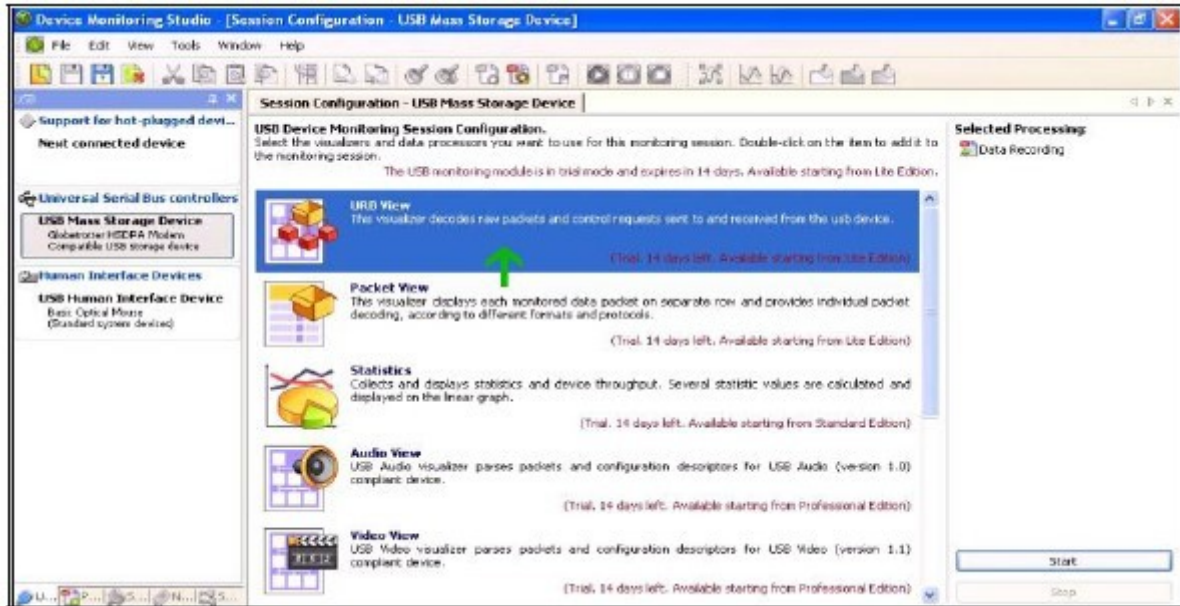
Device Monitoring Studio - [Session Configuration - USB Mass Storage Device]

File Edit View Tools Window Help

Support for hot-plugged devi...
Next connected device

Universal Serial Bus controllers
USB Mass Storage Device
Globetrotter HSDPA Modem
Compatible USB storage device

Human Interface Devices
USB Human Interface Device
Basic Optical Mouse
(Standard system devices)

Session Configuration - USB Mass Storage Device

USB Device Monitoring Session Configuration.
Select the visualizers and data processors you want to use for this monitoring session. Double-click on the item to add it to the monitoring session.
The USB monitoring module is in trial mode and expires in 14 days. Available starting from Lite Edition.

URB View
This visualizer decodes raw packets and control requests sent to and received from the usb device.
(Trial. 14 days left. Available starting from Lite Edition)

Packet View
This visualizer displays each monitored data packet on separate row and provides individual packet decoding, according to different formats and protocols.
(Trial. 14 days left. Available starting from Lite Edition)

Statistics
Collects and displays statistics and device throughput. Several statistic values are calculated and displayed on the linear graph.
(Trial. 14 days left. Available starting from Standard Edition)

Audio View
USB Audio visualizer parses packets and configuration descriptors for USB Audio (version 1.0) compliant device.
(Trial. 14 days left. Available starting from Professional Edition)

Video View
USB Video visualizer parses packets and configuration descriptors for USB Video (version 1.1) compliant device.
(Trial. 14 days left. Available starting from Professional Edition)

Selected Processing:
Data Recording

Start
Stop

U... P... S... N... S...